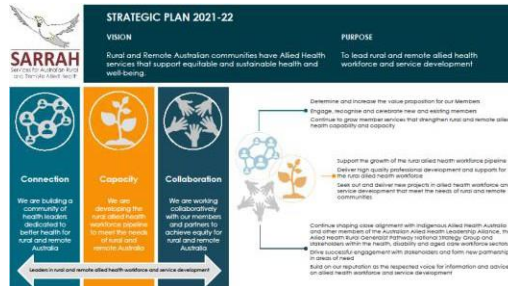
SARRAH
Services for Australian Rural and Remote Allied Health

STRATEGIC PLAN 2021-22

VISION

Rural and Remote Australian communities have Allied Health services that support equitable and sustainable health and well-being.

PURPOSE

To lead rural and remote allied health workforce and service development

Connection

We are building a community of health leaders dedicated to better health for rural and remote Australia

Capacity

We are developing the rural allied health workforce pipeline to meet the needs of rural and remote Australia

Collaboration

We are working collaboratively with our members and partners to achieve equity for rural and remote Australia

Leaders in rural and remote allied health workforce and service development

Determine and increase the value proposition for our Members

Engage, recognise and celebrate new and existing members

Continue to grow member services that strengthen rural and remote allied health capability and capacity

Support the growth of the rural allied health workforce pipeline

Deliver high quality professional development and supports for the rural allied health workforce

Seek out and deliver new projects in allied health workforce and service development that meet the needs of rural and remote communities

Continue shaping close alignment with Indigenous Allied Health Australia and other members of the Australian Allied Health Leadership Alliance, the Allied Health Rural Generalist Pathway National Strategy Group and stakeholders within the health, disability and aged care workforce sectors

Drive successful engagement with stakeholders and form new partnerships in areas of need

Build on our reputation as the respected voice for information and advice on allied health workforce and service development